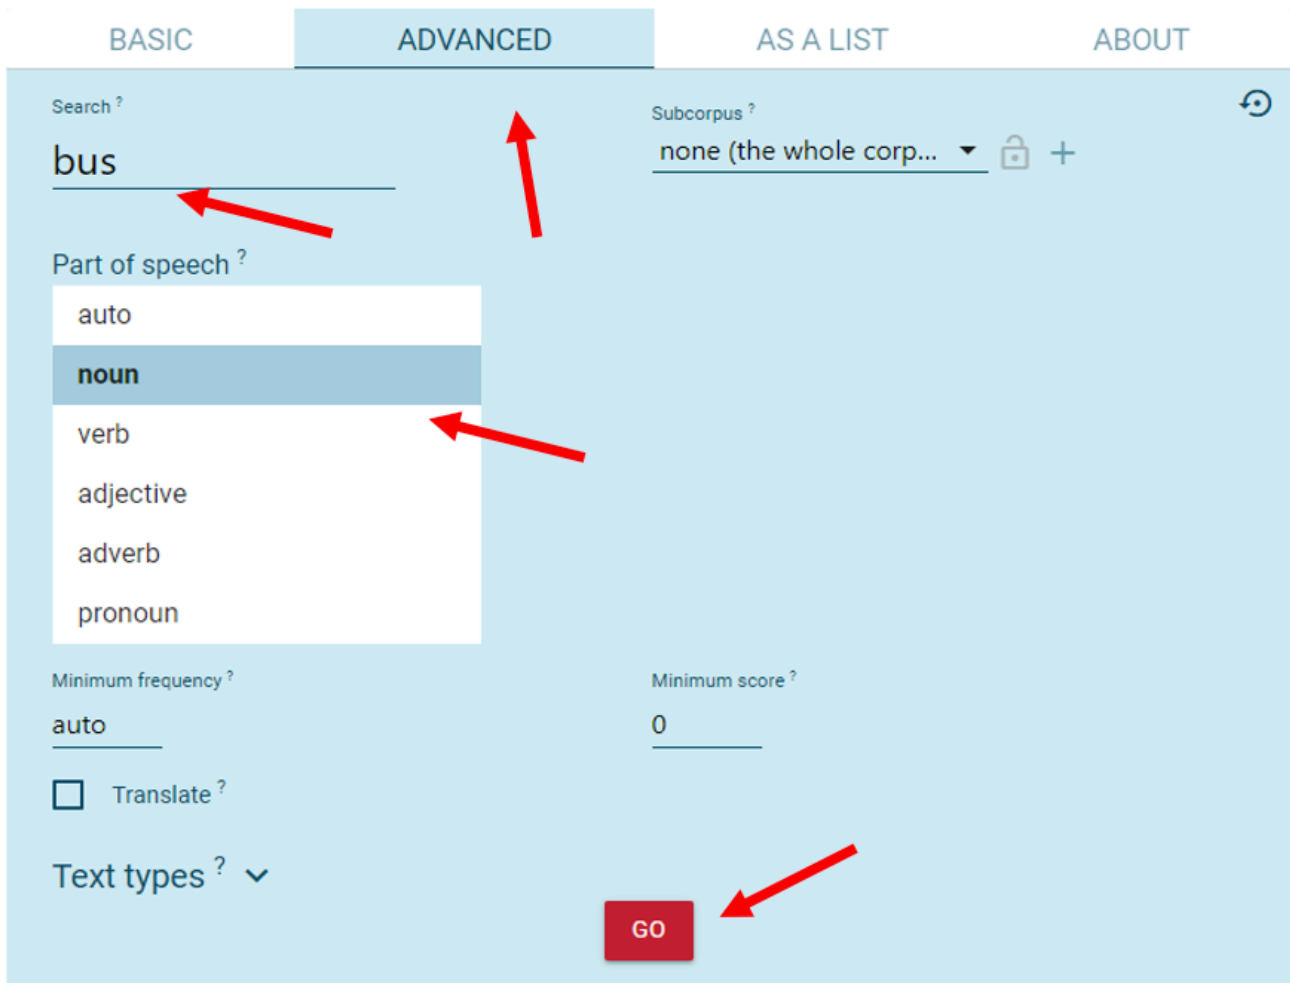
BASIC ADVANCED AS A LIST ABOUT

Search ?

bus

Subcorpus ?

none (the whole corp...

+

Part of speech ?

auto

noun

verb

adjective

adverb

pronoun

Minimum frequency ?

auto

Minimum score ?

0

Translate ?

Text types ?

GO